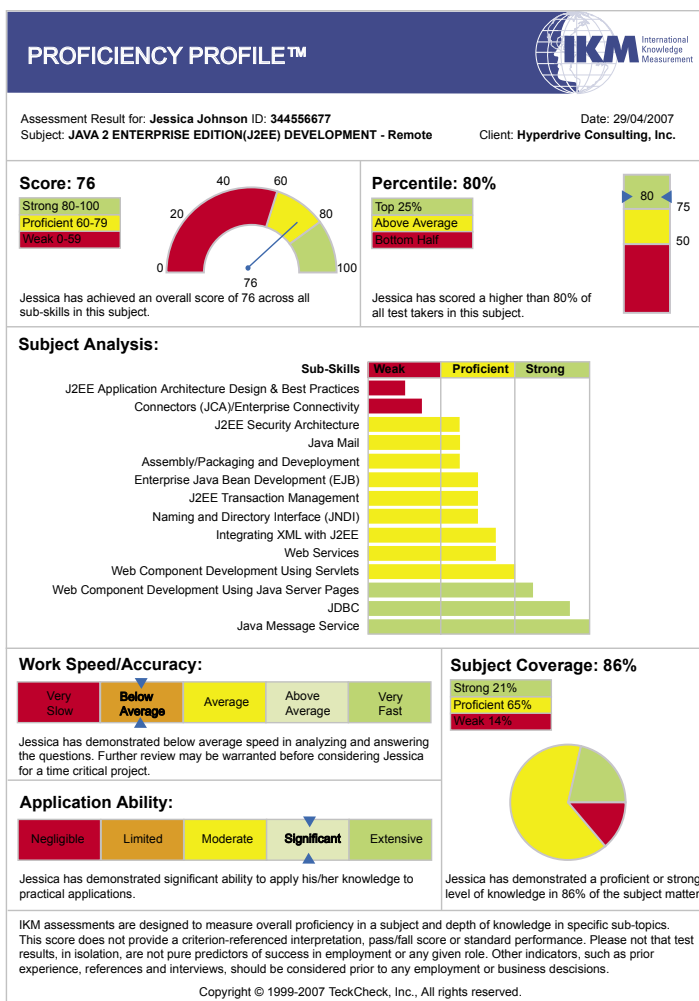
PROFICIENCY PROFILE™

IKM International Knowledge Measurement

Assessment Result for: Jessica Johnson ID: 344556677
Subject: JAVA 2 ENTERPRISE EDITION(J2EE) DEVELOPMENT - Remote

Date: 29/04/2007
Client: Hyperdrive Consulting, Inc.

Score: 76

Strong 80-100
Proficient 60-79
Weak 0-59

0 20 40 60 80 100
76

Jessica has achieved an overall score of 76 across all sub-skills in this subject.

Percentile: 80%

Top 25%
Above Average
Bottom Half

80
75
50

Jessica has scored a higher than 80% of all test takers in this subject.

Subject Analysis:

| Sub-Skills | Weak | Proficient | Strong |
|---|---|---|---|
| J2EE Application Architecture Design & Best Practices | | | |
| Connectors (JCA)/Enterprise Connectivity | | | |
| J2EE Security Architecture | | | |
| Java Mail | | | |
| Assembly/Packaging and Deveployment | | | |
| Enterprise Java Bean Development (EJB) | | | |
| J2EE Transaction Management | | | |
| Naming and Directory Interface (JNDI) | | | |
| Integrating XML with J2EE | | | |
| Web Services | | | |
| Web Component Development Using Servlets | | | |
| Web Component Development Using Java Server Pages | | | |
| JDBC | | | |
| Java Message Service | | | |

Work Speed/Accuracy:

Very Slow | Below Average | Average | Above Average | Very Fast

Jessica has demonstrated below average speed in analyzing and answering the questions. Further review may be warranted before considering Jessica for a time critical project.

Subject Coverage: 86%

Strong 21%
Proficient 65%
Weak 14%

Jessica has demonstrated a proficient or strong level of knowledge in 86% of the subject matter

Application Ability:

Negligible | Limited | Moderate | Significant | Extensive

Jessica has demonstrated significant ability to apply his/her knowledge to practical applications.

IKM assessments are designed to measure overall proficiency in a subject and depth of knowledge in specific sub-topics. This score does not provide a criterion-referenced interpretation, pass/fall score or standard performance. Please not that test results, in isolation, are not pure predictors of success in employment or any given role. Other indicators, such as prior experience, references and interviews, should be considered prior to any employment or business descisions.

Copyright © 1999-2007 TeckCheck, Inc., All rights reserved.